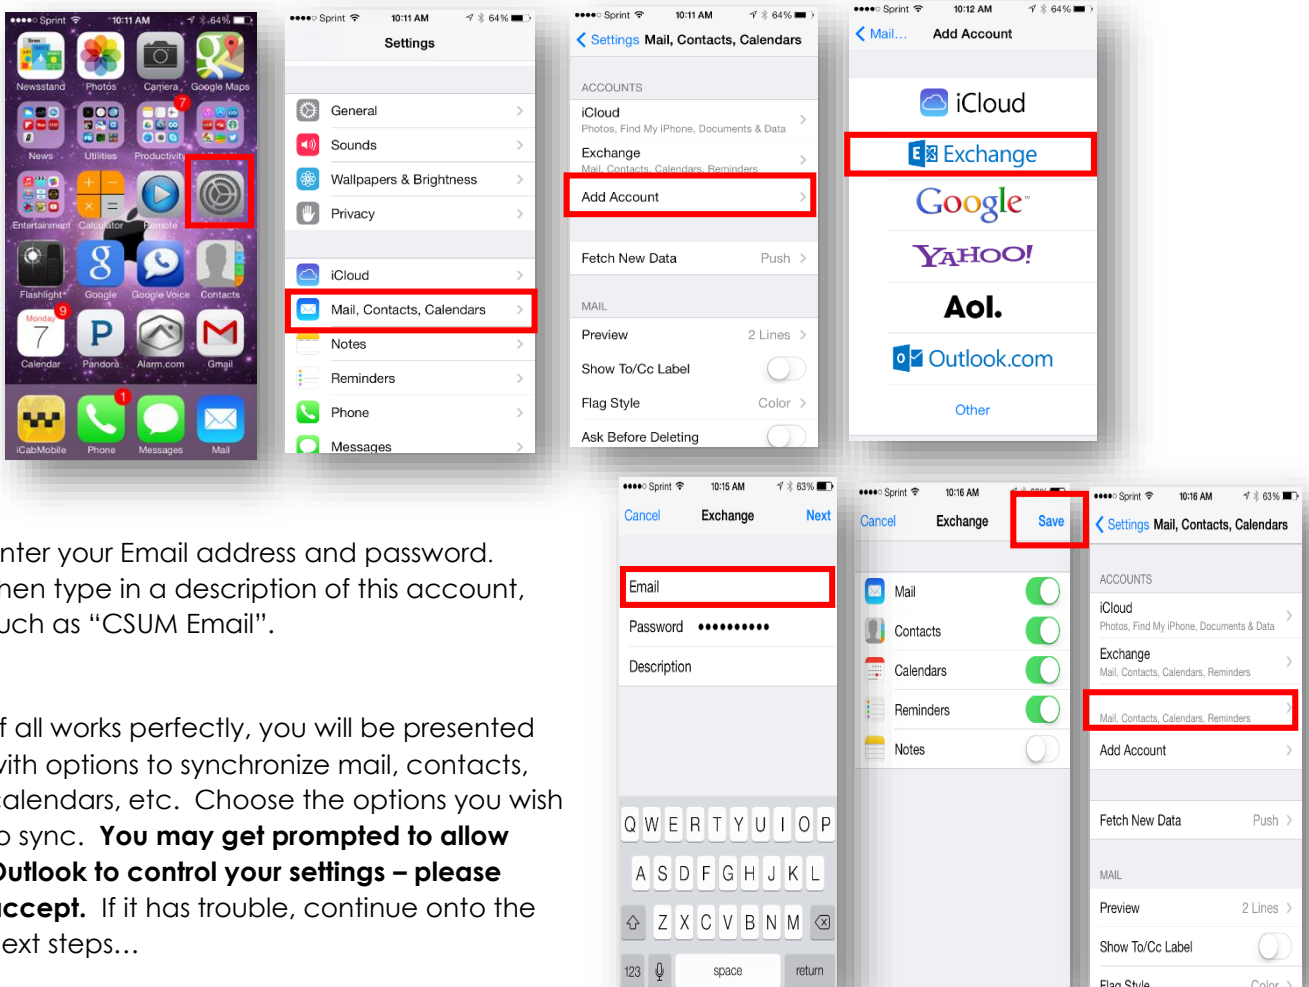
●●●●○ Sprint 10:11 AM 64%

Newsstand Photos Camera Google Maps
News Utilities Productivity
Entertainment Calculator Remote
Flashlight Google Google Voice Contacts
Monday 7 Calendar Pandora Alarm.com Gmail
iCabMobile Phone Messages Mail

●●●●○ Sprint 10:11 AM 64%
Settings
General
Sounds
Wallpapers & Brightness
Privacy
iCloud
Mail, Contacts, Calendars
Notes
Reminders
Phone
Messages

●●●●○ Sprint 10:11 AM 64%
Settings Mail, Contacts, Calendars
ACCOUNTS
iCloud
Photos, Find My iPhone, Documents & Data
Exchange
Mail, Contacts, Calendars, Reminders
Add Account
Fetch New Data Push
MAIL
Preview 2 Lines
Show To/Cc Label
Flag Style Color
Ask Before Deleting

●●●●○ Sprint 10:12 AM 64%
Mail... Add Account
iCloud
Exchange
Google
YAHOO!
Aol.
Outlook.com
Other

nter your Email address and password. hen type in a description of this account, uch as “CSUM Email”.

f all works perfectly, you will be presented vith options to synchronize mail, contacts, alendars, etc. Choose the options you wish o sync. **You may get prompted to allow Outlook to control your settings – please accept.** If it has trouble, continue onto the ext steps...

●●●●○ Sprint 10:15 AM 63%
Cancel Exchange Next
Email
Password ••••••••••
Description
Q W E R T Y U I O P
A S D F G H J K L
Z X C V B N M
123 space return

●●●●○ Sprint 10:16 AM
Cancel Exchange Save
Mail
Contacts
Calendars
Reminders
Notes

●●●●○ Sprint 10:16 AM 63%
Settings Mail, Contacts, Calendars
ACCOUNTS
iCloud
Photos, Find My iPhone, Documents & Data
Exchange
Mail, Contacts, Calendars, Reminders
Mail, Contacts, Calendars, Reminders
Add Account
Fetch New Data Push
MAIL
Preview 2 Lines
Show To/Cc Label
Flag Style Color